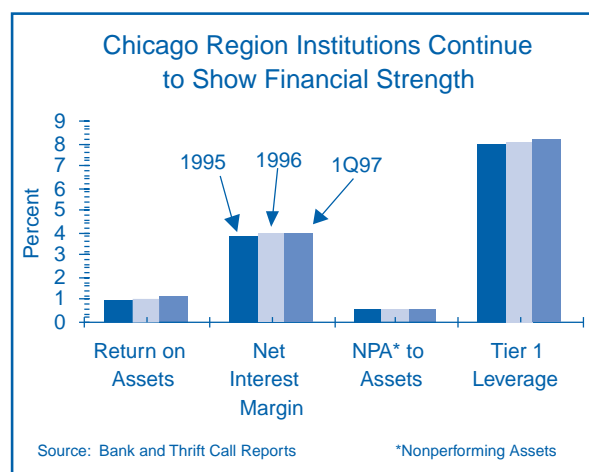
Chicago Region Institutions Continue to Show Financial Strength

Percent

9
8
7
6
5
4
3
2
1
0

1995
1996
1Q97

Return on Assets

Net Interest Margin

NPA* to Assets

Tier 1 Leverage

Source: Bank and Thrift Call Reports

*Nonperforming Assets